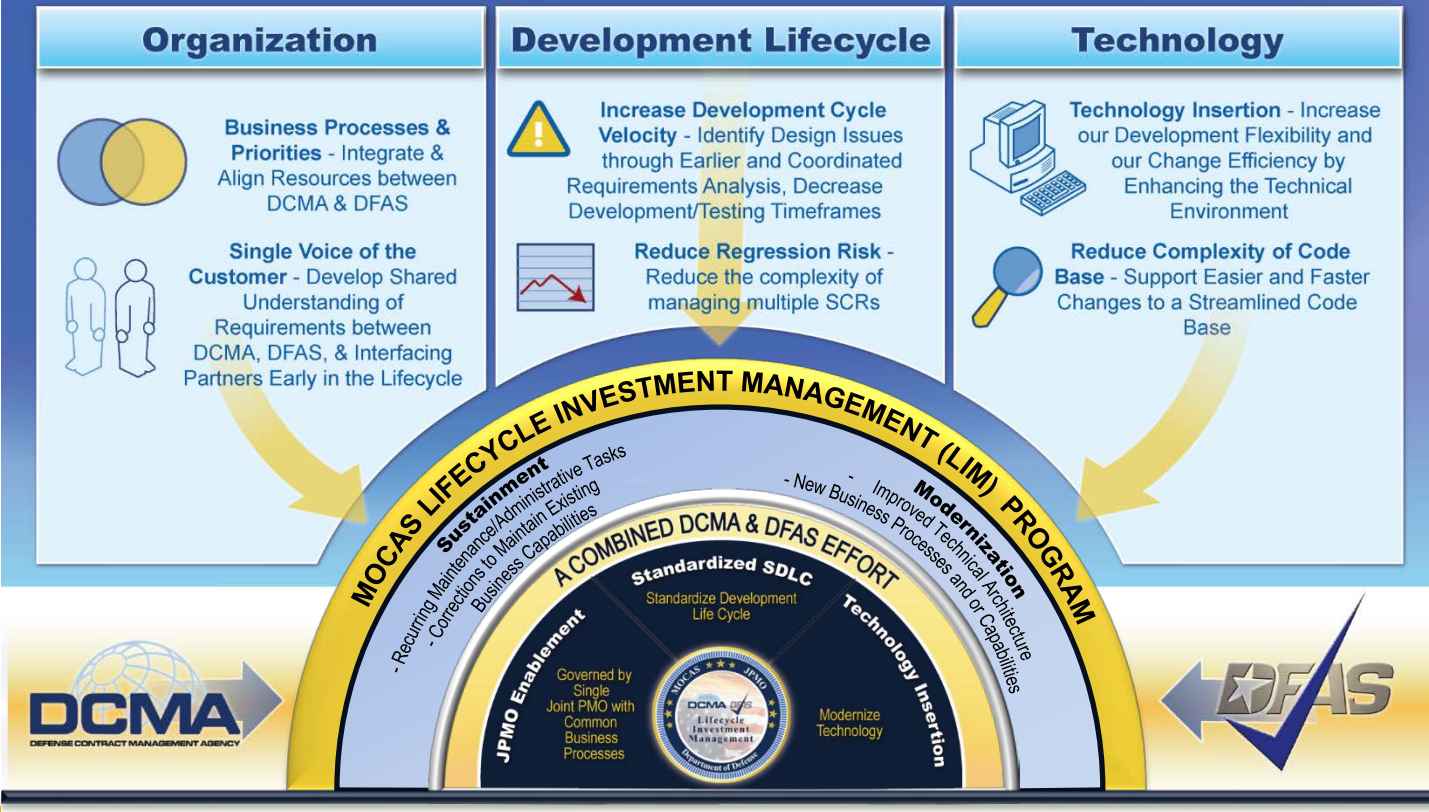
Organization

Business Processes & Priorities - Integrate & Align Resources between DCMA & DFAS

Single Voice of the Customer - Develop Shared Understanding of Requirements between DCMA, DFAS, & Interfacing Partners Early in the Lifecycle

Development Lifecycle

Increase Development Cycle Velocity - Identify Design Issues through Earlier and Coordinated Requirements Analysis, Decrease Development/Testing Timeframes

Reduce Regression Risk - Reduce the complexity of managing multiple SCRs

Technology

Technology Insertion - Increase our Development Flexibility and our Change Efficiency by Enhancing the Technical Environment

Reduce Complexity of Code Base - Support Easier and Faster Changes to a Streamlined Code Base

MOCAS LIFECYCLE INVESTMENT MANAGEMENT (LIM) PROGRAM

Sustainment
- Recurring Maintenance/Administrative Tasks
- Corrections to Maintain Existing Business Capabilities

Modernization
- Improved Technical Architecture
- New Business Processes and or Capabilities

A COMBINED DCMA & DFAS EFFORT

Standardized SDLC
Standardize Development Life Cycle

JPMO Enablement
Governed by Single Joint PMO with Common Business Processes

Technology Insertion
Modernize Technology

MOCAS JPMO
DCMA DFAS
Lifecycle Investment Management
Department of Defense

DCMA
DEFENSE CONTRACT MANAGEMENT AGENCY

DFAS